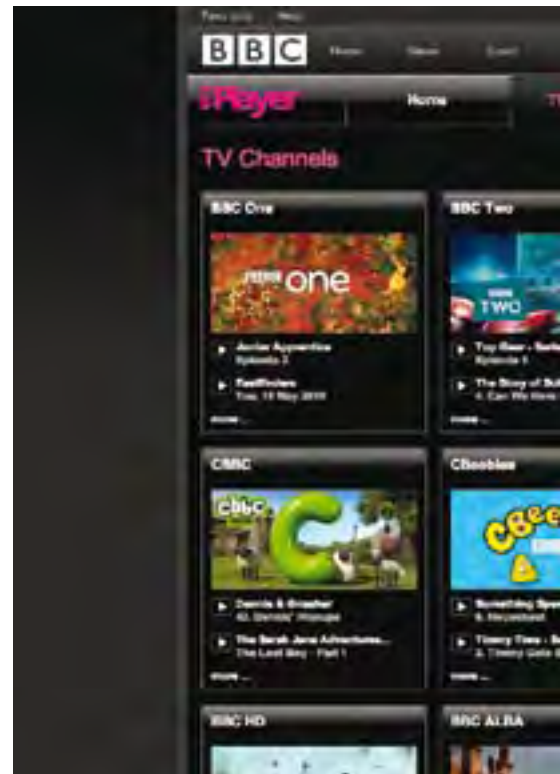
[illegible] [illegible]

BBC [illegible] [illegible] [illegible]

iPlayer Home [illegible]

TV Channels

BBC One

BBC one

Junior Apprentice
Episode 2

EastEnders
Tue, 18 May 2010

more ...

BBC Two

BBC TWO

Top Gear - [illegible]
Episode 1

The Story of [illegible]
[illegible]

more ...

CBBC

CBBC

Dennis & Gnasher
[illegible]

The Sarah Jane Adventures...
The Lost Boy - Part 1

more ...

CBeebies

CBee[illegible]

Something Special
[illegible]

Timmy Time - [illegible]
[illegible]

more ...

BBC HD

BBC ALBA